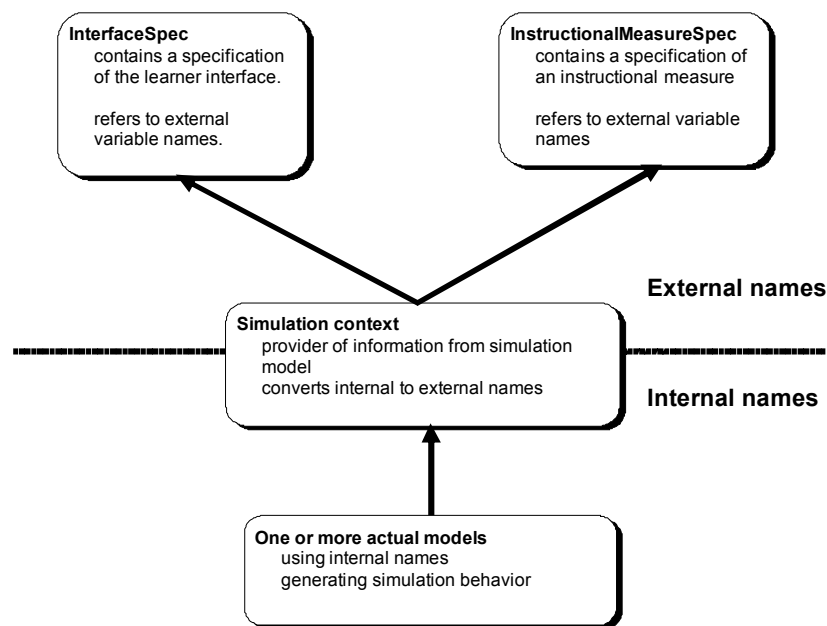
**InterfaceSpec**
contains a specification of the learner interface.

refers to external variable names.

**InstructionalMeasureSpec**
contains a specification of an instructional measure

refers to external variable names

**External names**

**Simulation context**
provider of information from simulation model
converts internal to external names

**Internal names**

**One or more actual models**
using internal names
generating simulation behavior